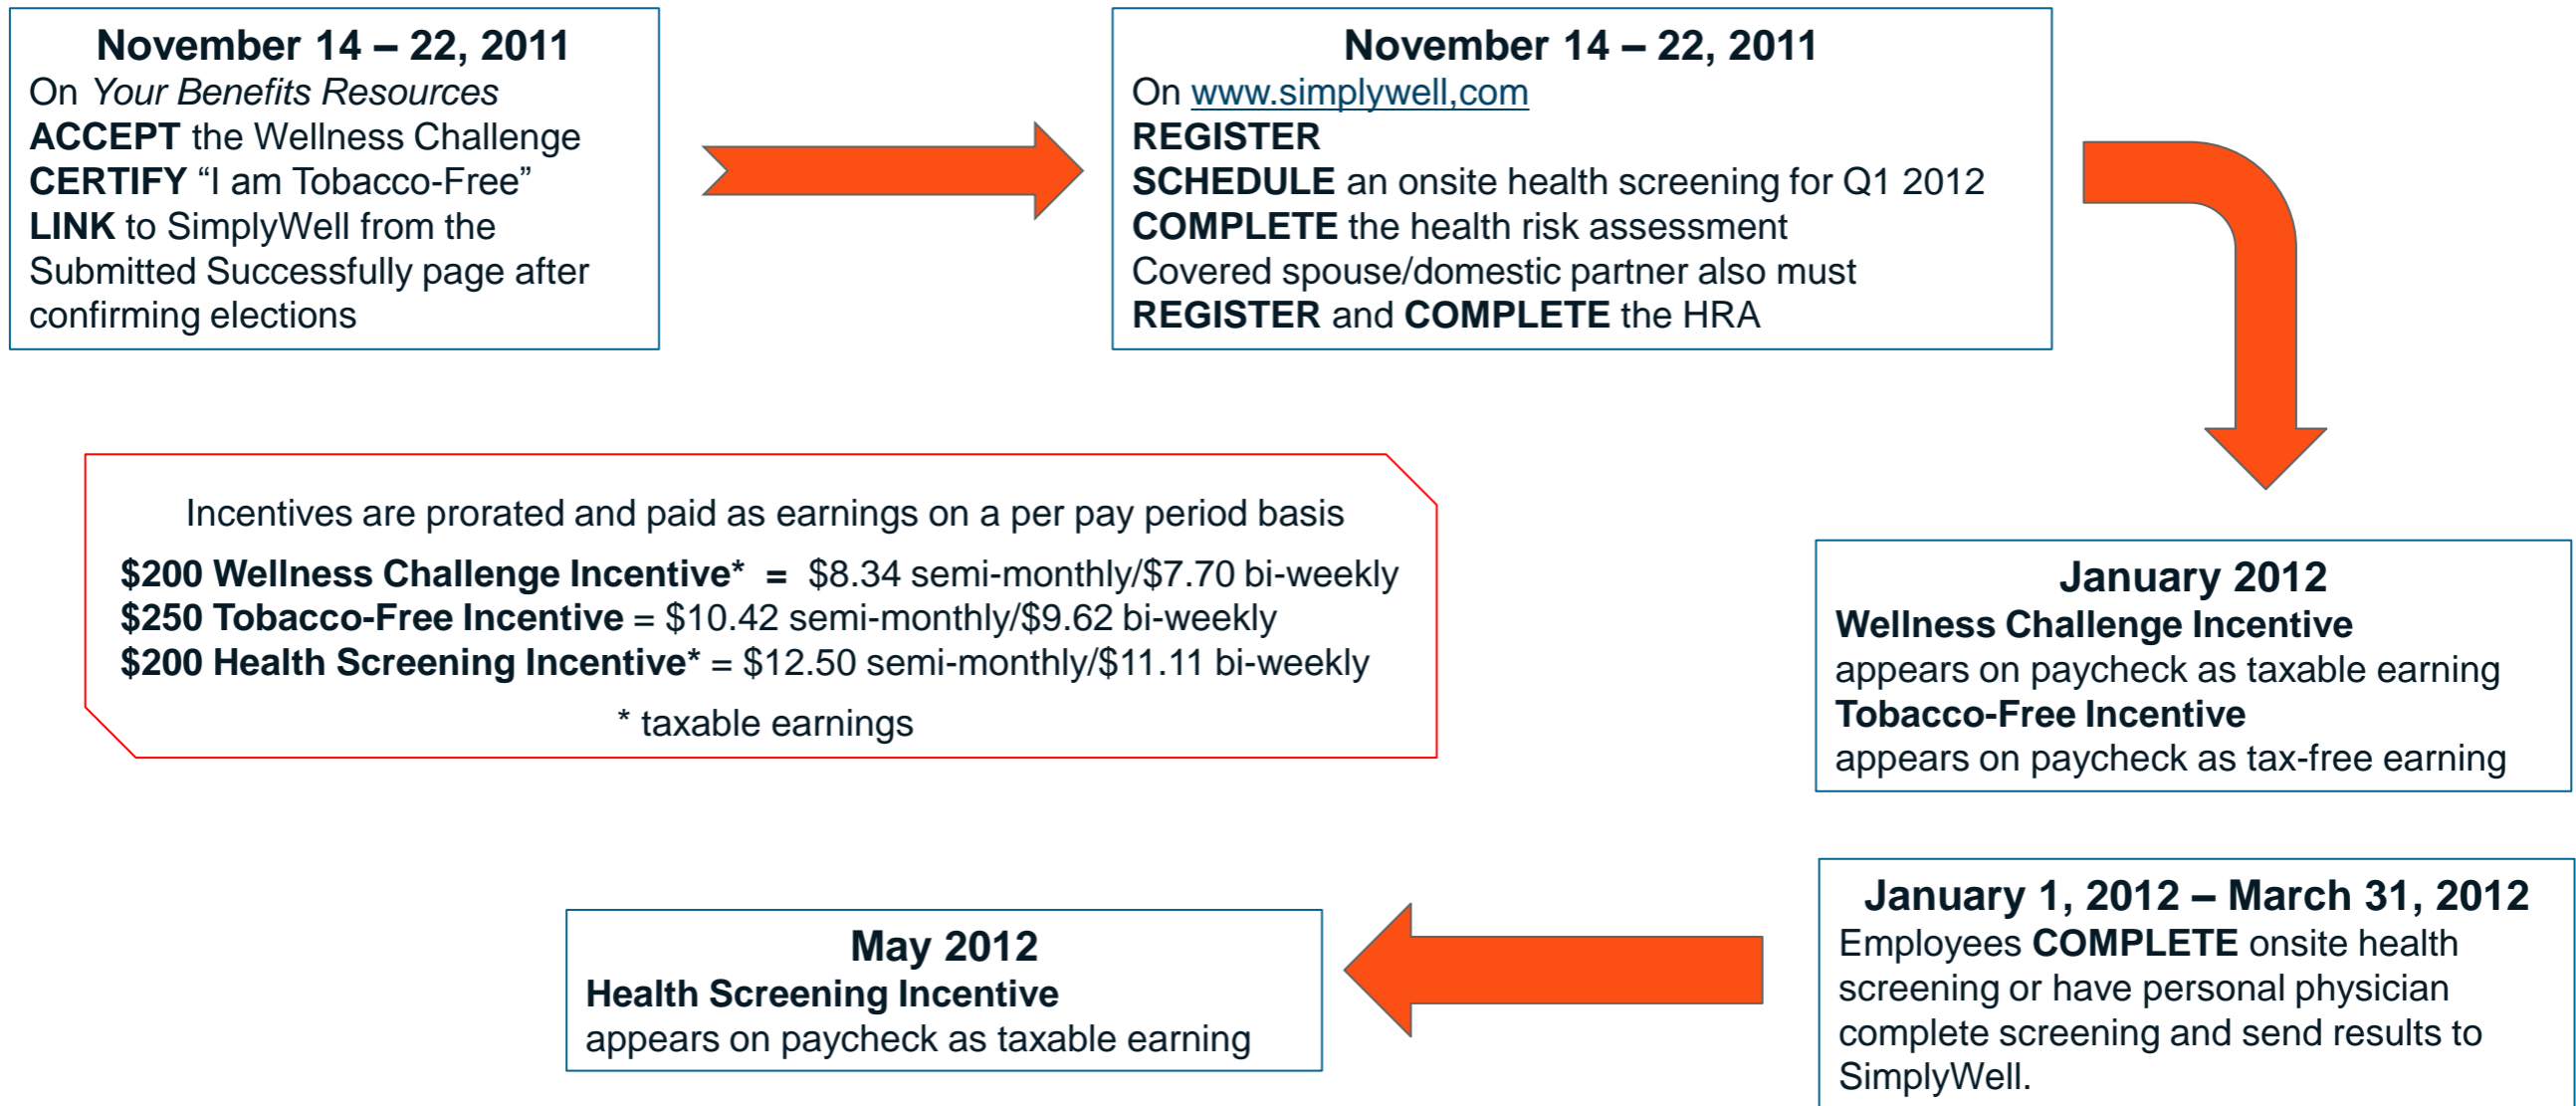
November 14 – 22, 2011
On *Your Benefits Resources*
**ACCEPT** the Wellness Challenge
**CERTIFY** “I am Tobacco-Free”
**LINK** to SimplyWell from the Submitted Successfully page after confirming elections

November 14 – 22, 2011
On www.simplywell,com
**REGISTER**
**SCHEDULE** an onsite health screening for Q1 2012
**COMPLETE** the health risk assessment
Covered spouse/domestic partner also must **REGISTER** and **COMPLETE** the HRA

January 2012
**Wellness Challenge Incentive**
appears on paycheck as taxable earning
**Tobacco-Free Incentive**
appears on paycheck as tax-free earning

Incentives are prorated and paid as earnings on a per pay period basis
**$200 Wellness Challenge Incentive*** = $8.34 semi-monthly/$7.70 bi-weekly
**$250 Tobacco-Free Incentive** = $10.42 semi-monthly/$9.62 bi-weekly
**$200 Health Screening Incentive*** = $12.50 semi-monthly/$11.11 bi-weekly
* taxable earnings

January 1, 2012 – March 31, 2012
Employees **COMPLETE** onsite health screening or have personal physician complete screening and send results to SimplyWell.

May 2012
**Health Screening Incentive**
appears on paycheck as taxable earning